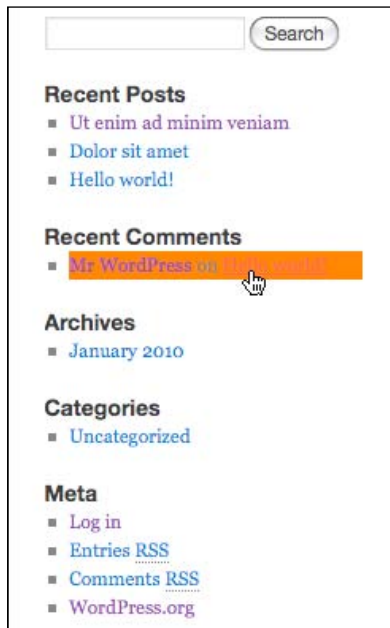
Search

Recent Posts

- Ut enim ad minim veniam
- Dolor sit amet
- Hello world!

Recent Comments

- Mr WordPress on Hello world!

Archives

- January 2010

Categories

- Uncategorized

Meta

- Log in
- Entries RSS
- Comments RSS
- WordPress.org